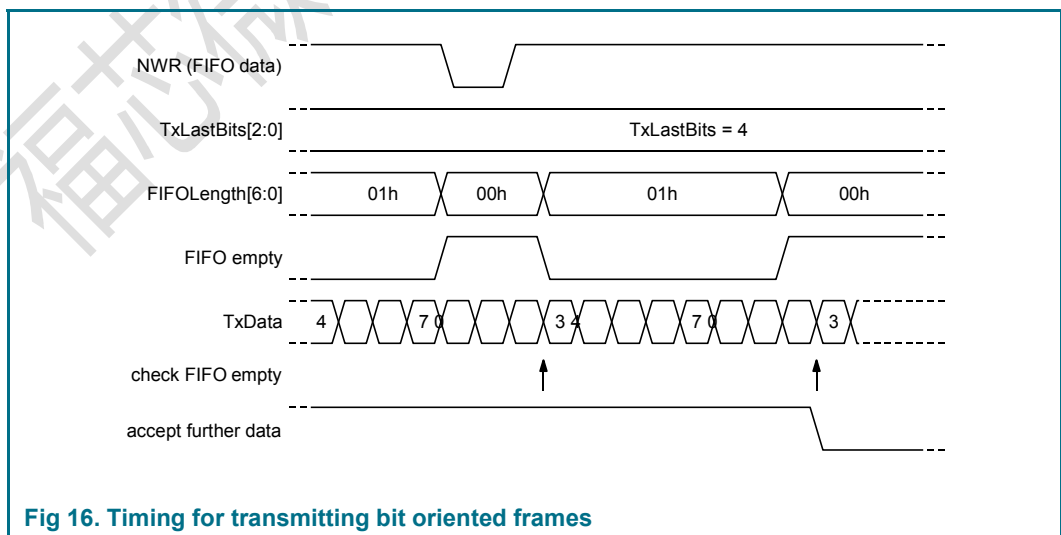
NWR (FIFO data)

TxLastBits[2:0]

TxLastBits = 4

FIFOLength[6:0]

01h

00h

01h

00h

FIFO empty

TxData

4

7 0

3 4

7 0

3

check FIFO empty

accept further data

Fig 16. Timing for transmitting bit oriented frames